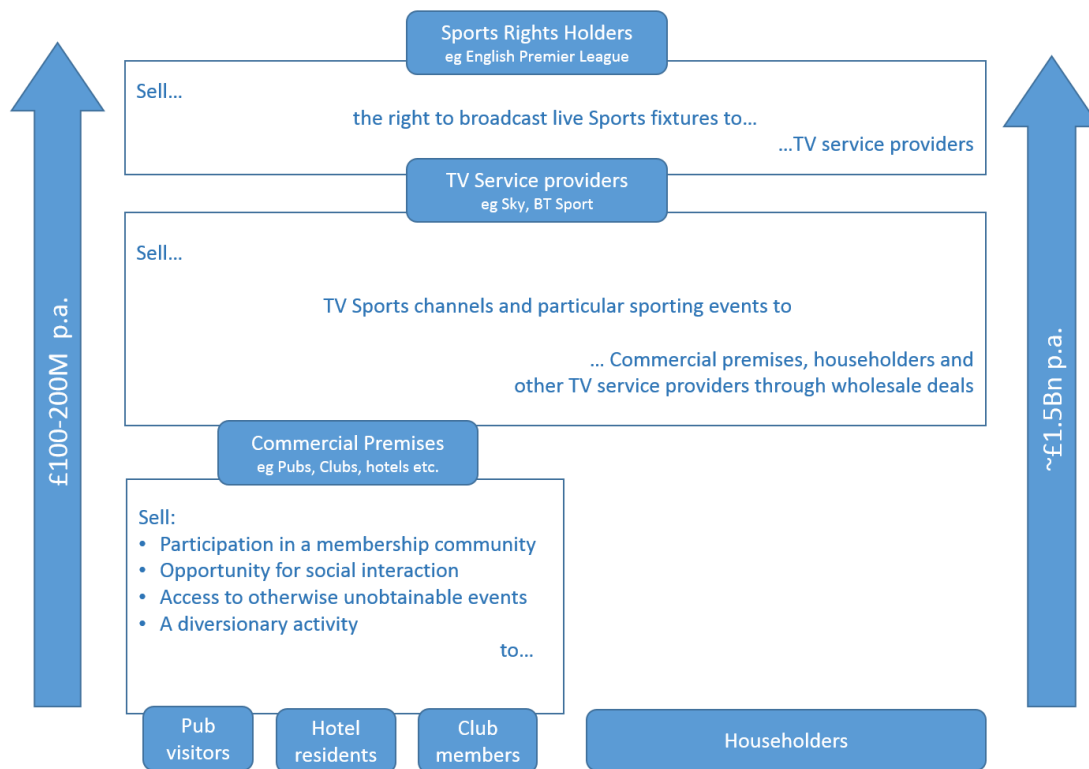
£100-200M p.a.

Sports Rights Holders
eg English Premier League

Sell…
the right to broadcast live Sports fixtures to…
…TV service providers

TV Service providers
eg Sky, BT Sport

Sell…
TV Sports channels and particular sporting events to
… Commercial premises, householders and other TV service providers through wholesale deals

Commercial Premises
eg Pubs, Clubs, hotels etc.

Sell:
• Participation in a membership community
• Opportunity for social interaction
• Access to otherwise unobtainable events
• A diversionary activity
to…

Pub visitors

Hotel residents

Club members

Householders

~£1.5Bn p.a.